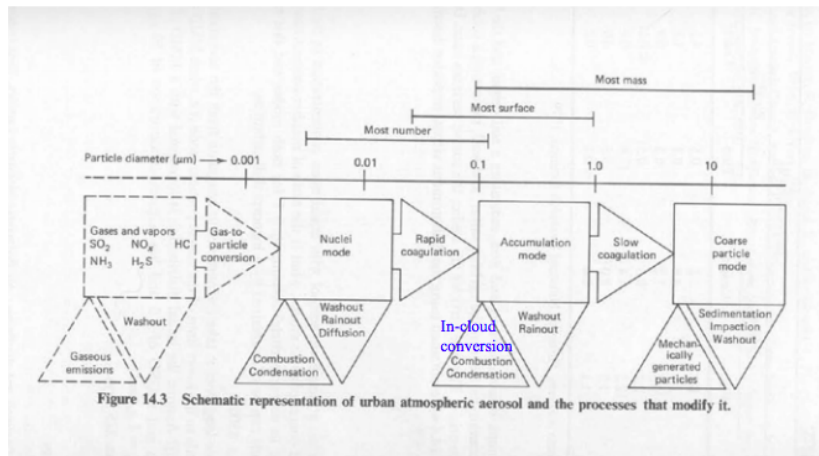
Most mass

Most surface

Most number

Particle diameter (μm) → 0.001 0.01 0.1 1.0 10

Gases and vapors $SO_2$ $NO_x$ HC $NH_3$ $H_2S$

Gas-to-particle conversion

Nuclei mode

Rapid coagulation

Accumulation mode

Slow coagulation

Coarse particle mode

Washout

Gaseous emissions

Washout Rainout Diffusion

Combustion Condensation

In-cloud conversion

Washout Rainout

Combustion Condensation

Sedimentation Impaction Washout

Mechanically generated particles

Figure 14.3 Schematic representation of urban atmospheric aerosol and the processes that modify it.